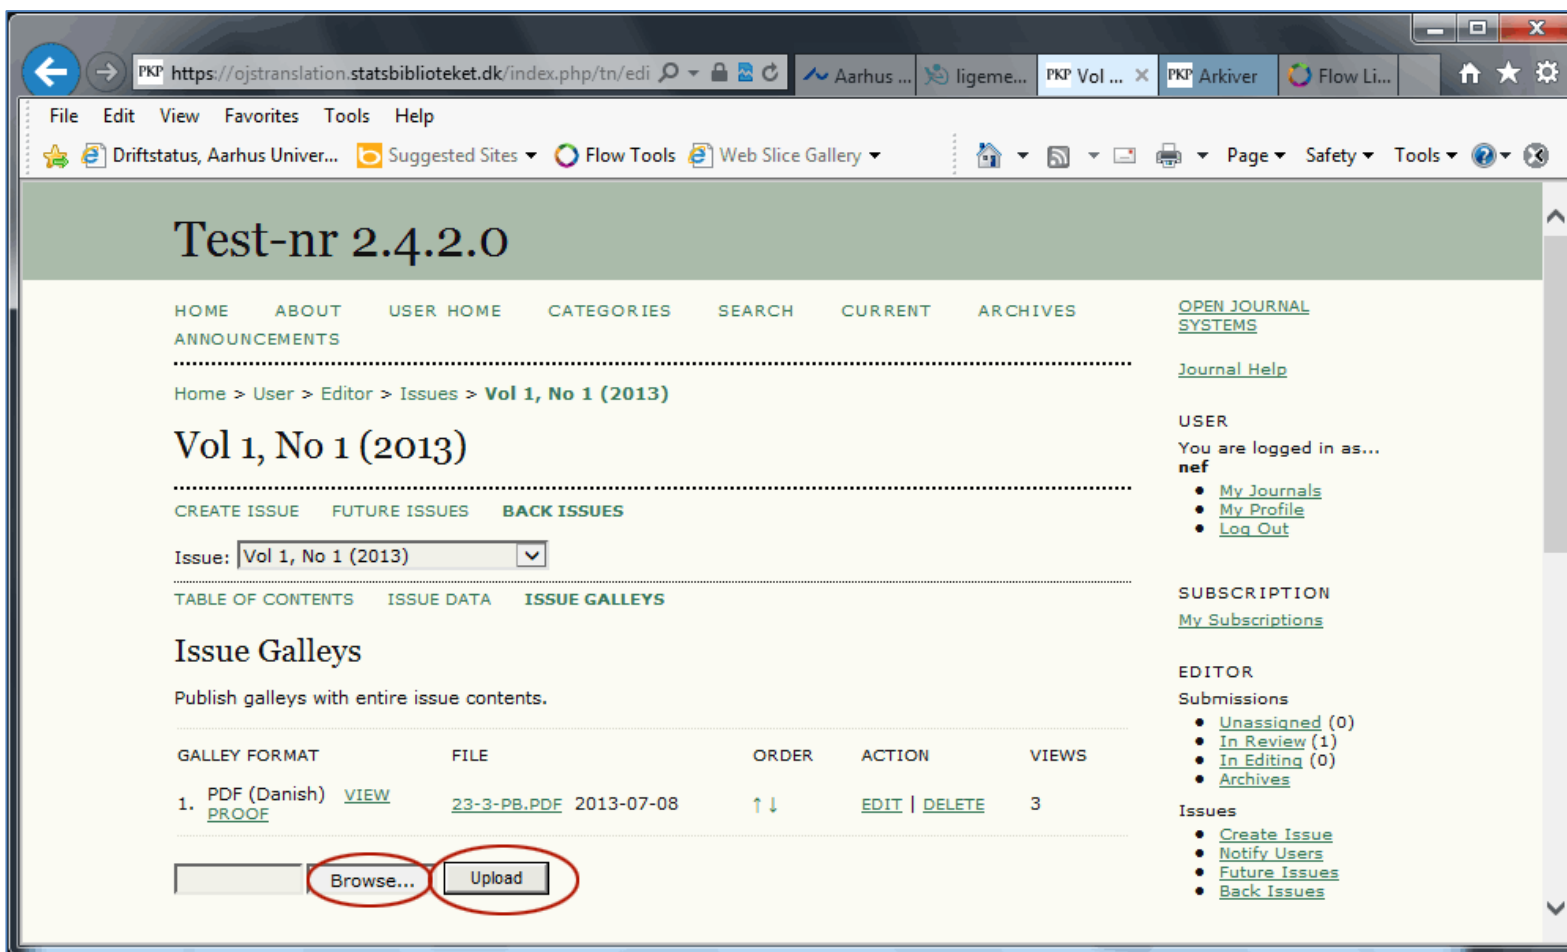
https://ojstranslation.statsbiblioteket.dk/index.php/tn/edi

Aarhus ... ligeme... Vol ... Arkiver Flow Li...

File Edit View Favorites Tools Help

Driftstatus, Aarhus Univer... Suggested Sites ▾ Flow Tools Web Slice Gallery ▾

Page ▾ Safety ▾ Tools ▾

Test-nr 2.4.2.0

HOME ABOUT USER HOME CATEGORIES SEARCH CURRENT ARCHIVES ANNOUNCEMENTS

Home > User > Editor > Issues > Vol 1, No 1 (2013)

Vol 1, No 1 (2013)

CREATE ISSUE FUTURE ISSUES BACK ISSUES

Issue: Vol 1, No 1 (2013)

TABLE OF CONTENTS ISSUE DATA ISSUE GALLEYS

Issue Galleys

Publish galleys with entire issue contents.

| GALLEY FORMAT | FILE | ORDER | ACTION | VIEWS |
|---|---|---|---|---|
| 1. PDF (Danish) VIEW PROOF | 23-3-PB.PDF 2013-07-08 | ↑ ↓ | EDIT \| DELETE | 3 |

Browse... Upload

OPEN JOURNAL SYSTEMS

Journal Help

USER

You are logged in as...
nef

- My Journals
- My Profile
- Log Out

SUBSCRIPTION

My Subscriptions

EDITOR

Submissions

- Unassigned (0)
- In Review (1)
- In Editing (0)
- Archives

Issues

- Create Issue
- Notify Users
- Future Issues
- Back Issues